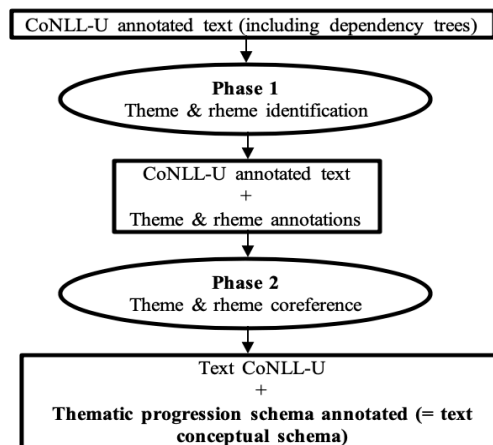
CoNLL-U annotated text (including dependency trees)

**Phase 1**
Theme & rheme identification

CoNLL-U annotated text
+
Theme & rheme annotations

**Phase 2**
Theme & rheme coreference

Text CoNLL-U
+
**Thematic progression schema annotated (= text conceptual schema)**